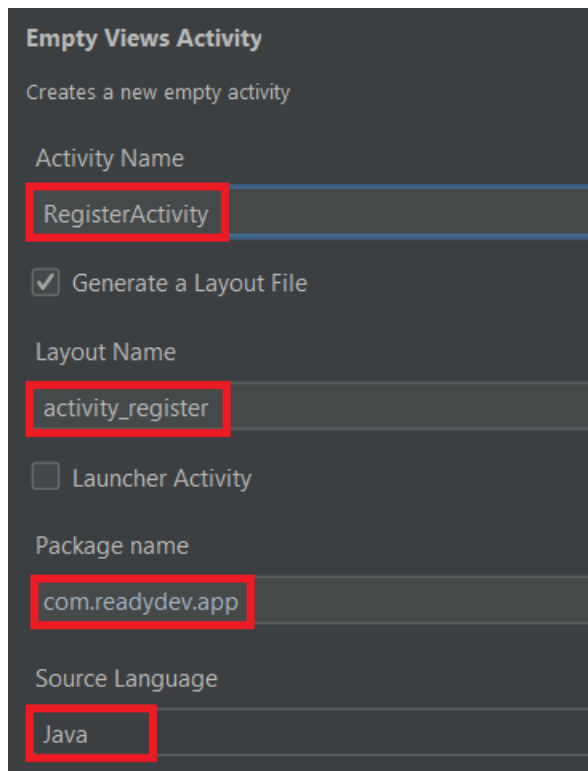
Empty Views Activity

Creates a new empty activity

Activity Name

RegisterActivity

Generate a Layout File

Layout Name

activity_register

Launcher Activity

Package name

com.readydev.app

Source Language

Java